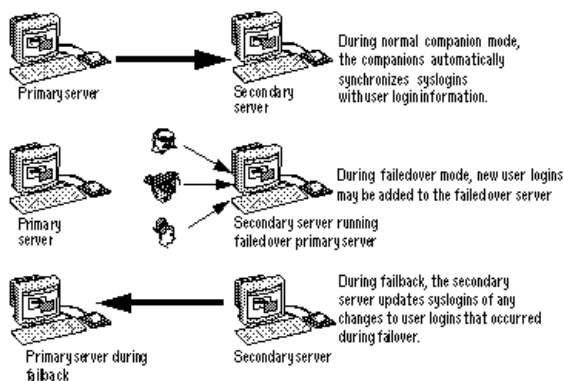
Primary server

Secondary server

During normal companion mode, the companions automatically synchronizes syslogins with user login information.

Primary server

Secondary server running failed over primary server

During failedover mode, new user logins may be added to the failed over server

Primary server during failback

Secondary server

During failback, the secondary server updates syslogins of any changes to user logins that occurred during failover.